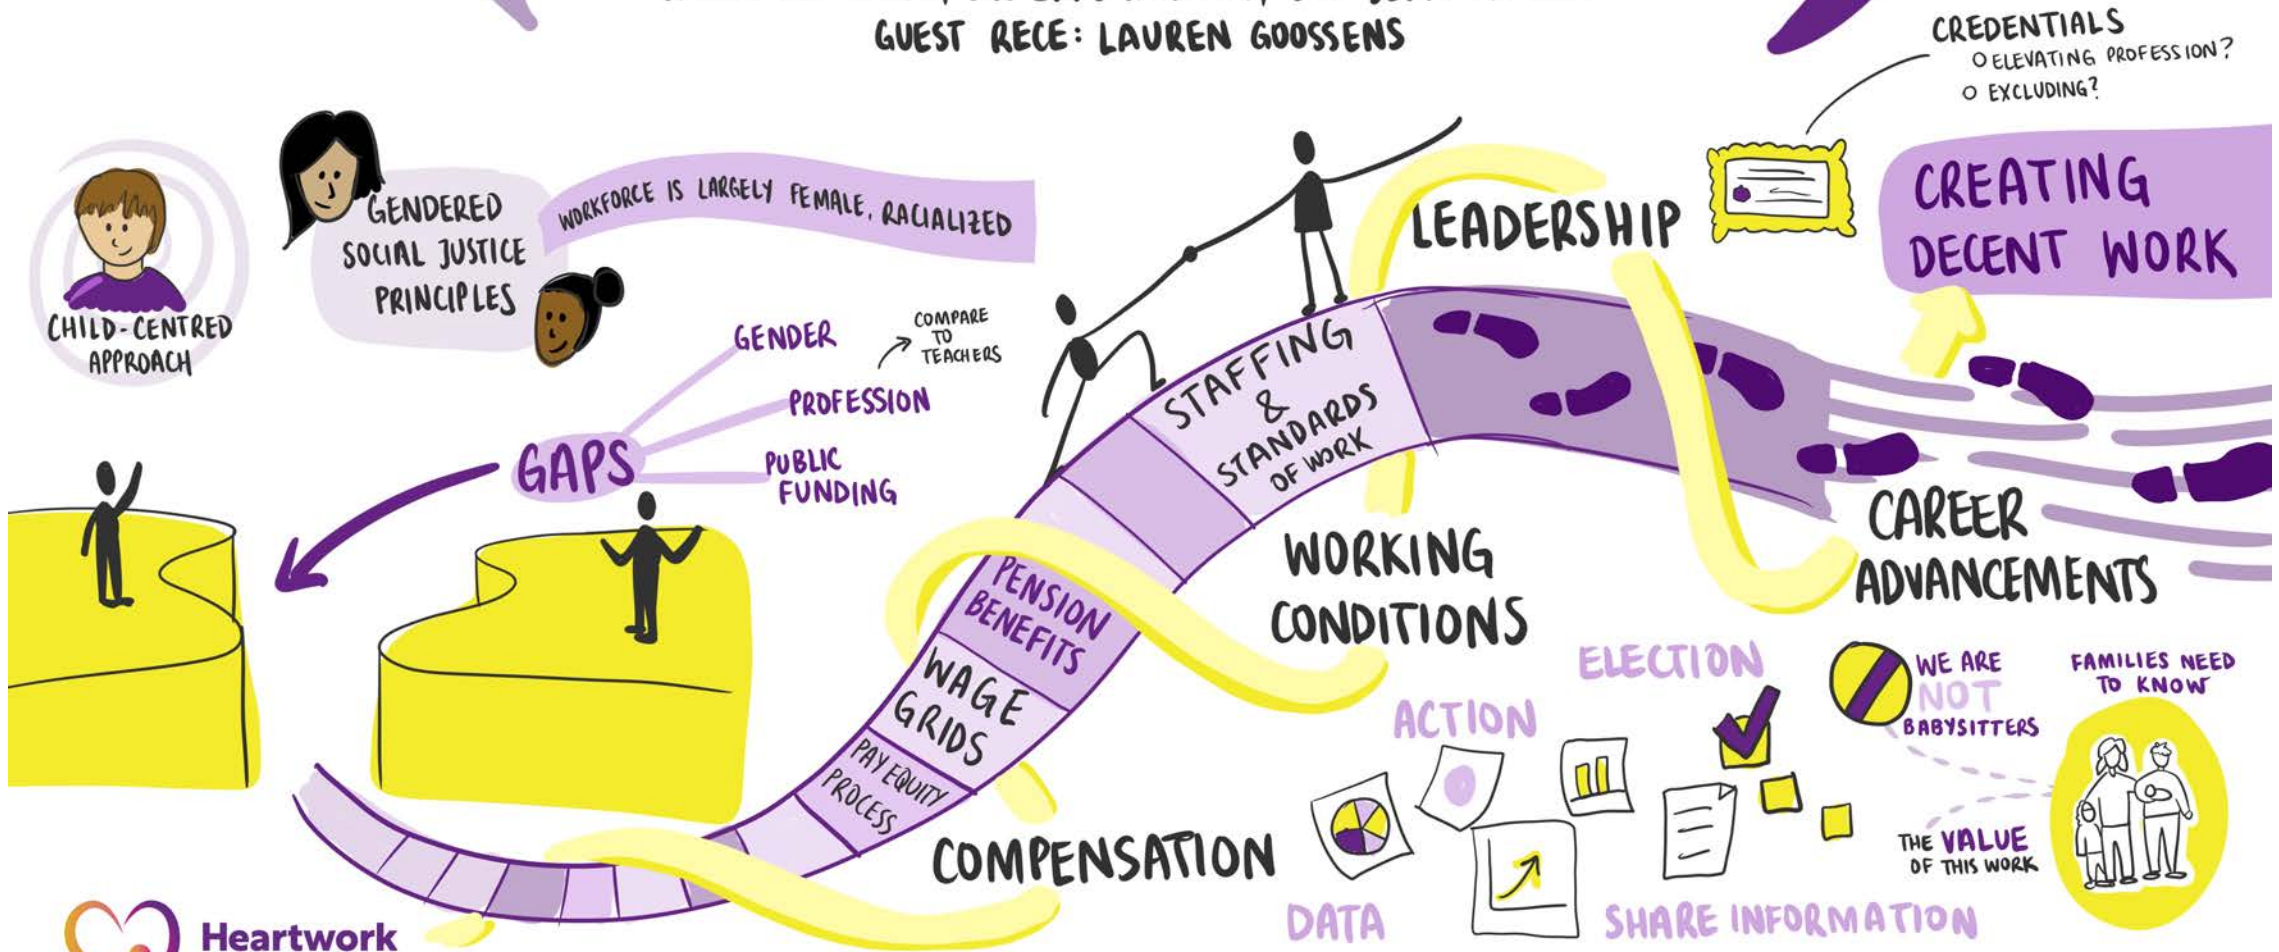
GUEST RECE: LAUREN GOOSSENS

CREDENTIALS
O ELEVATING PROFESSION?
O EXCLUDING?

CHILD-CENTRED APPROACH

GENDERED SOCIAL JUSTICE PRINCIPLES

WORKFORCE IS LARGELY FEMALE, RACIALIZED

LEADERSHIP

CREATING DECENT WORK

GENDER

COMPARE TO TEACHERS

PROFESSION

PUBLIC FUNDING

GAPS

STAFFING & STANDARDS OF WORK

CAREER ADVANCEMENTS

WORKING CONDITIONS

PENSION BENEFITS

WAGE GRIDS

PAY EQUITY PROCESS

COMPENSATION

ELECTION

ACTION

WE ARE NOT BABYSITTERS

FAMILIES NEED TO KNOW

THE VALUE OF THIS WORK

DATA

SHARE INFORMATION

Heartwork